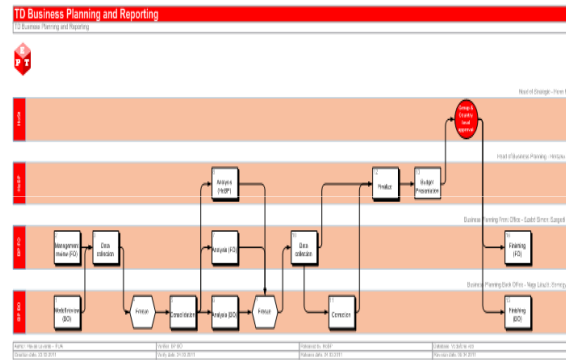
TD Business Planning and Reporting

TD Business Planning and Reporting

P T

Head of Strategie - From

Head of Business Planning - Analyse

Business Planning Front Office

Business Planning Back Office

Group & Country level approval

Analysis (HoBP)

Finalize

Budget Presentation

Management review (FO)

Data collection

Analysis (FO)

Data collection

Finishing (FO)

Model Enrompe (BO)

Finish

Consolidation

Analysis (BO)

Finish

Correction

Finishing (BO)